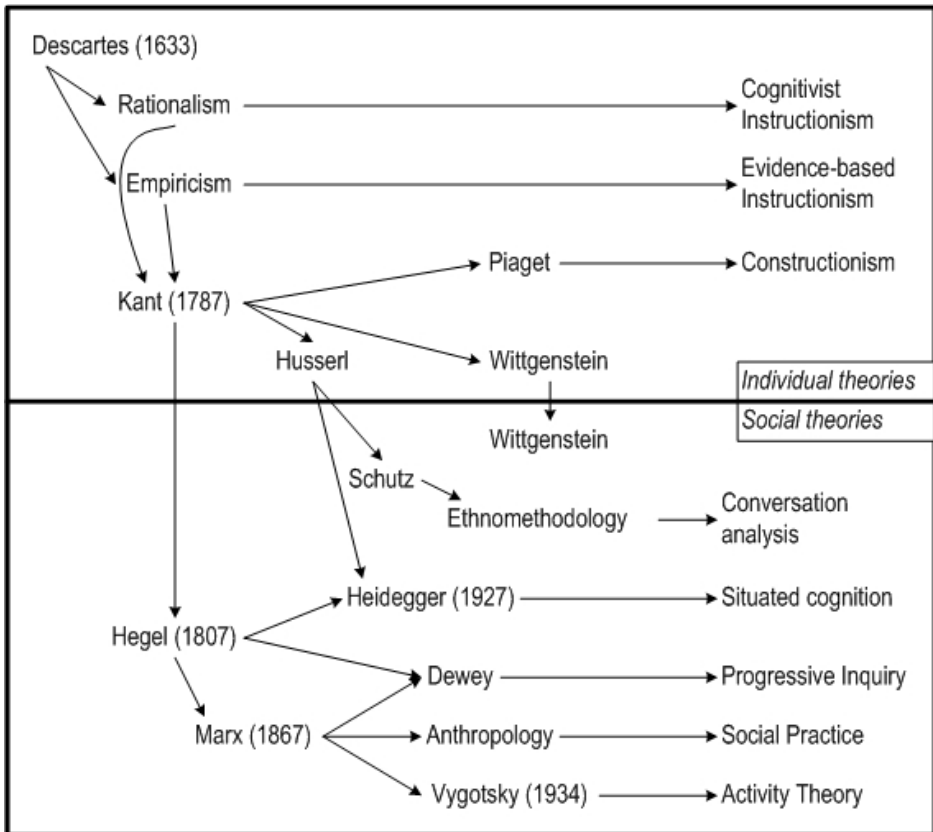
Descartes (1633)

Rationalism

Cognitivist Instructionism

Empiricism

Evidence-based Instructionism

Piaget

Constructionism

Kant (1787)

Husserl

Wittgenstein

Individual theories

Social theories

Wittgenstein

Schutz

Ethnomethodology

Conversation analysis

Heidegger (1927)

Situated cognition

Hegel (1807)

Dewey

Progressive Inquiry

Marx (1867)

Anthropology

Social Practice

Vygotsky (1934)

Activity Theory